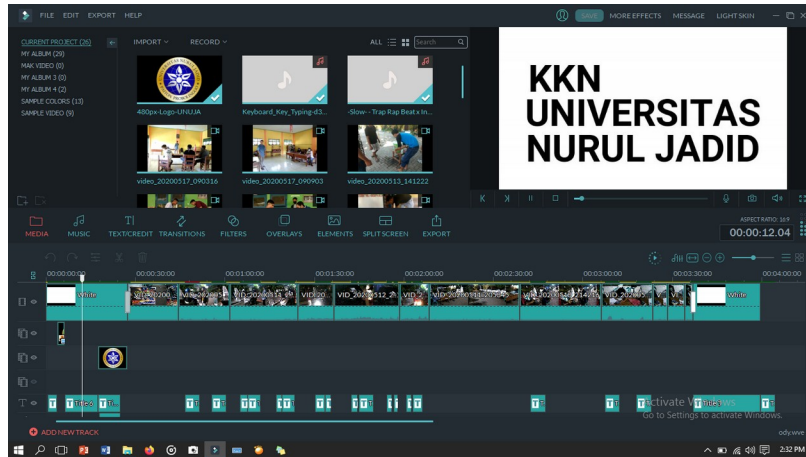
FILE EDIT EXPORT HELP

SAVE MORE EFFECTS MESSAGE LIGHT SKIN

CURRENT PROJECT (26)
MY ALBUM (29)
MAK VIDEO (0)
MY ALBUM 3 (0)
MY ALBUM 4 (2)
SAMPLE COLORS (13)
SAMPLE VIDEO (9)

IMPORT RECORD

ALL search

480px-Logo-UNUJA
Keyboard_Key_Typing-d3...
-Slow - Trap Rap Beat x In...
video_20200517_090316
video_20200517_090903
video_20200513_141222

KKN
UNIVERSITAS
NURUL JADID

MEDIA MUSIC TEXT/CREDIT TRANSITIONS FILTERS OVERLAYS ELEMENTS SPLIT SCREEN EXPORT

ASPECT RATIO: 16:9
00:00:12.04

00:00:00:00 00:00:30:00 00:01:00:00 00:01:30:00 00:02:00:00 00:02:30:00 00:03:00:00 00:03:30:00 00:04:00:00

White
VID_20200
VID_2020051
VID_20200514_0
VID_20
VID_20200512_2
VID_2
VID_20200512_205
VID_2020051
VID_2020051
White

Tit
Tit
T
T
T
T
T
T
T
T
T

Activate Windows
Go to Settings to activate Windows.

ADD NEW TRACK

ody.wve

2:32 PM